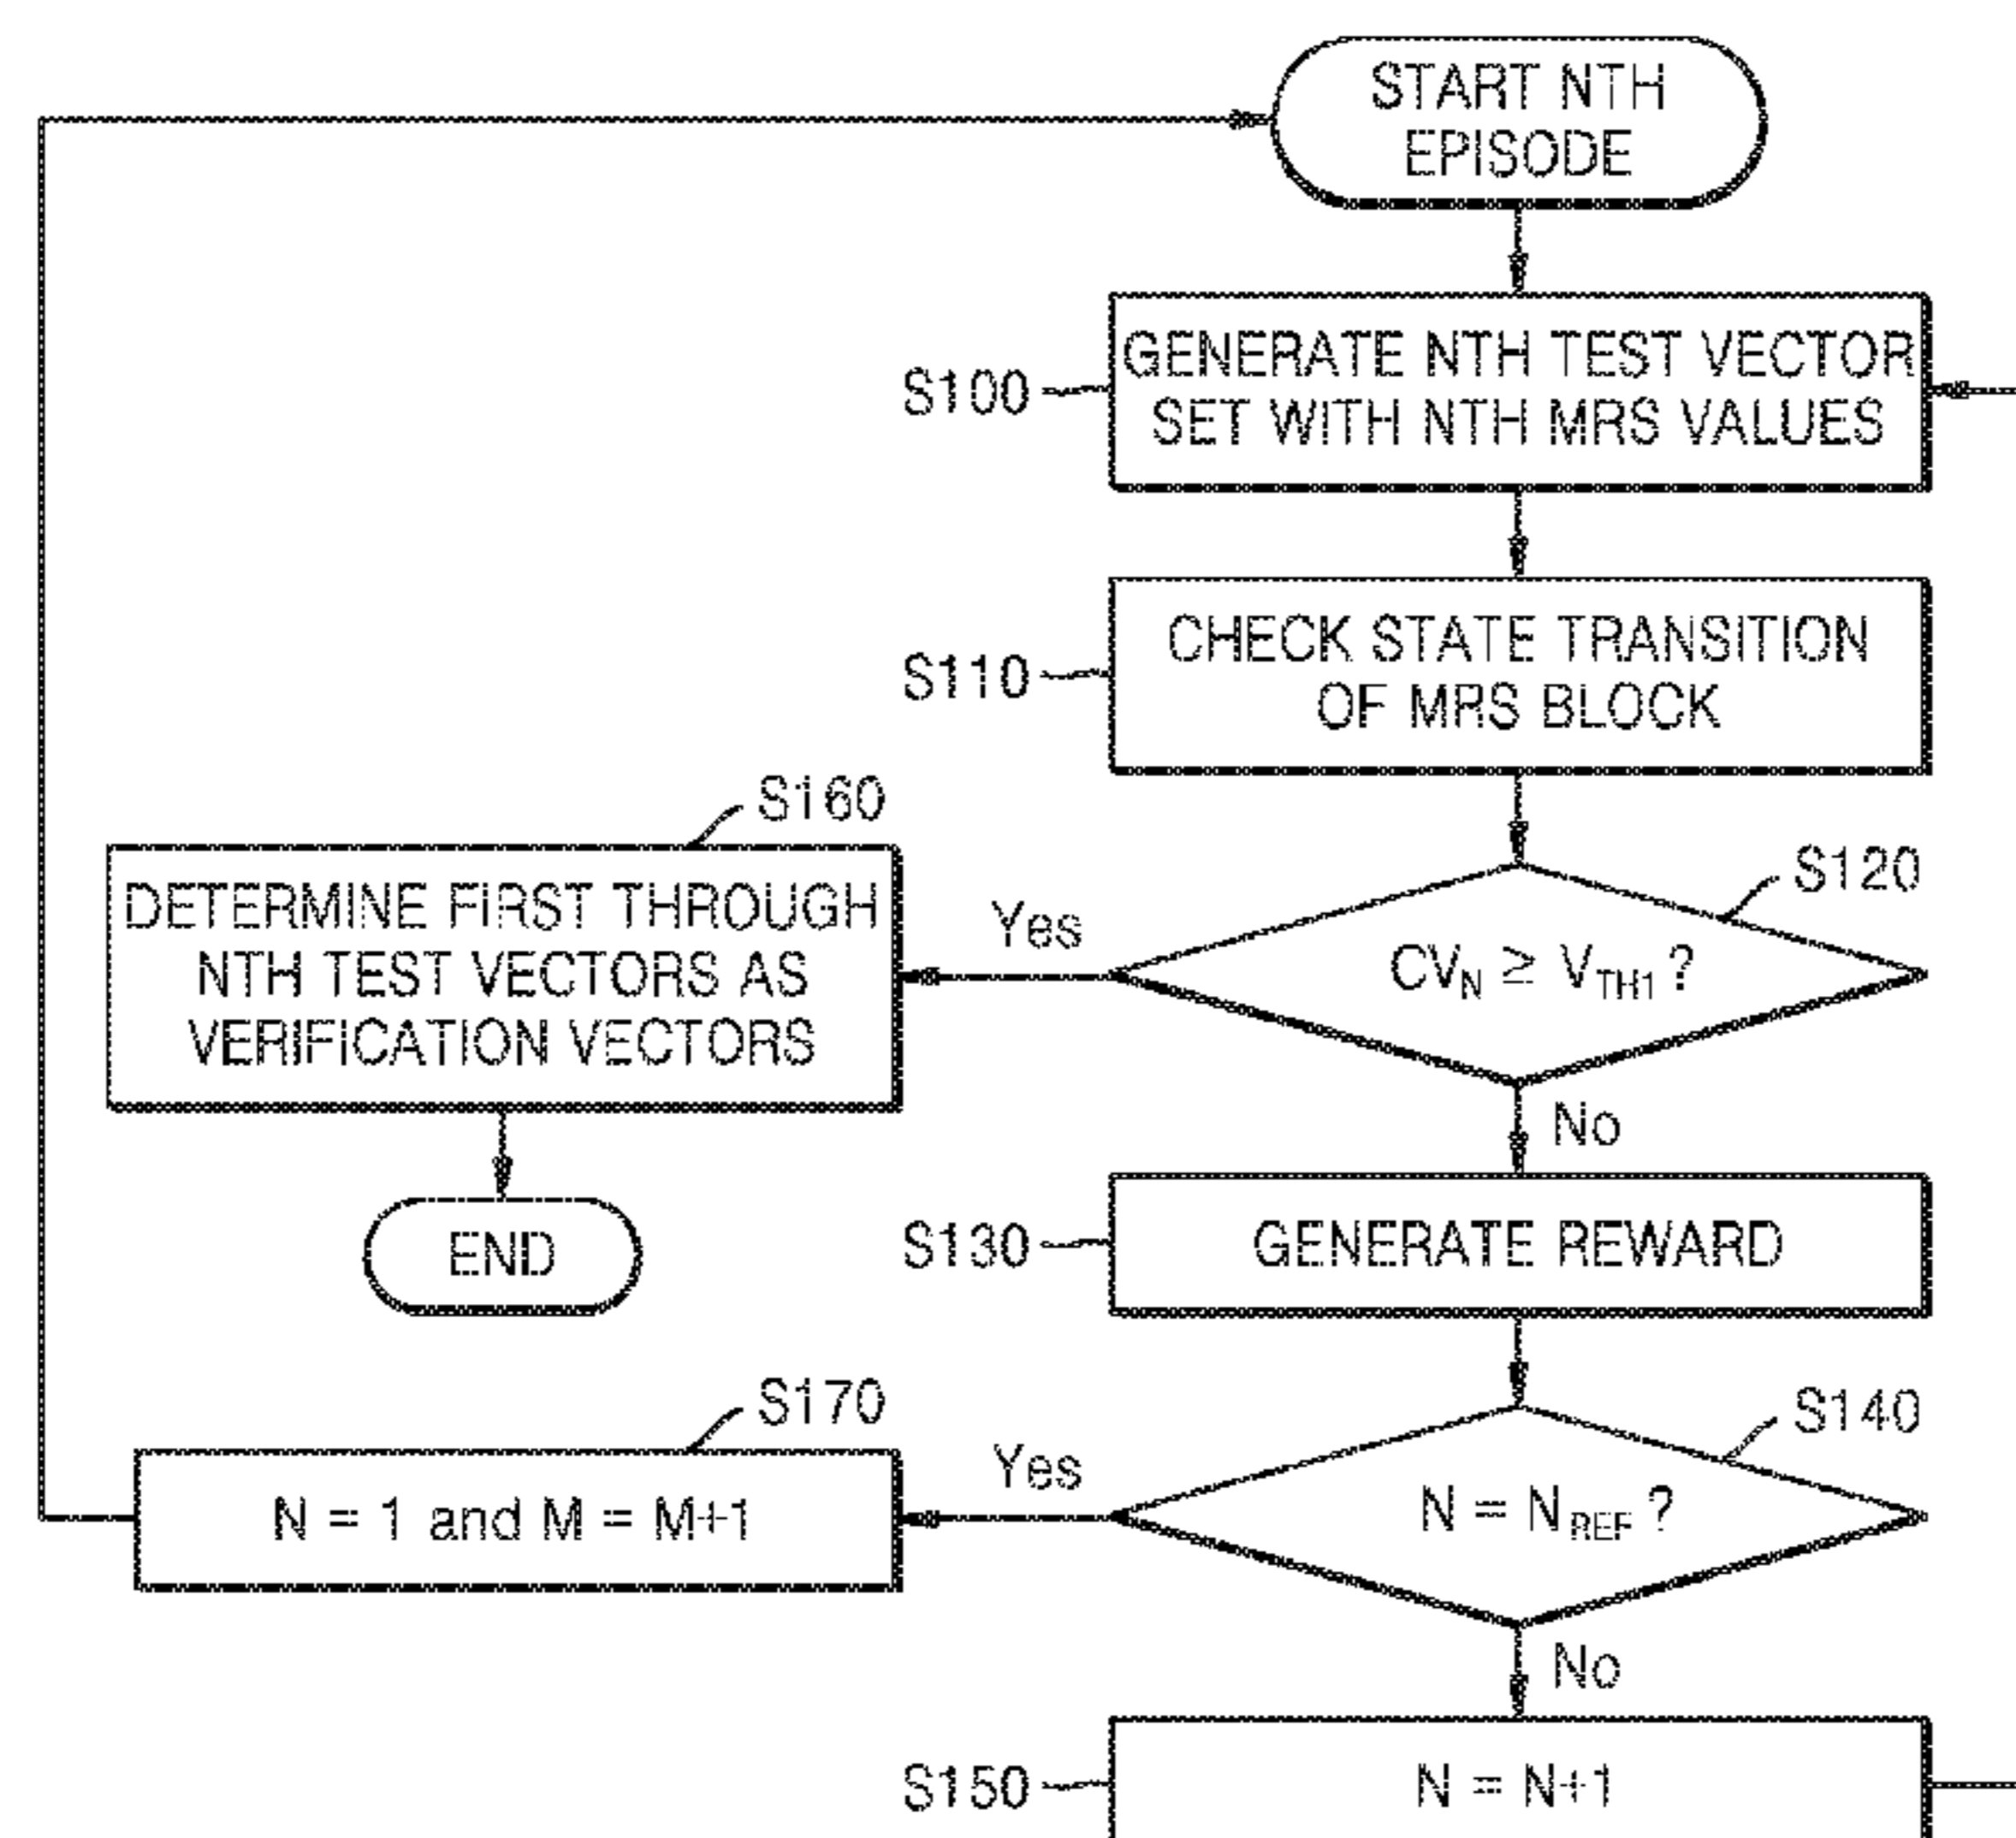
START NTH EPISODE

S100

GENERATE NTH TEST VECTOR SET WITH NTH MRS VALUES

S110

CHECK STATE TRANSITION OF MRS BLOCK

S160

DETERMINE FIRST THROUGH NTH TEST VECTORS AS VERIFICATION VECTORS

Yes

$CV_N \geq V_{TH1}$ ?

S120

END

No

S130

GENERATE REWARD

S170

N = 1 and M = M+1

Yes

$N = N_{REF}$ ?

S140

No

S150

N = N+1